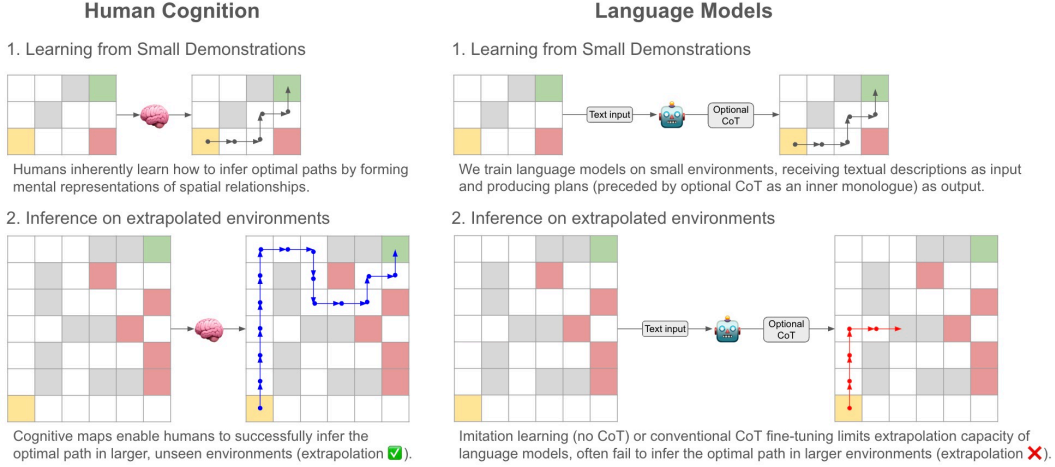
Human Cognition

1. Learning from Small Demonstrations

Humans inherently learn how to infer optimal paths by forming mental representations of spatial relationships.

2. Inference on extrapolated environments

Cognitive maps enable humans to successfully infer the optimal path in larger, unseen environments (extrapolation ✅).

Language Models

1. Learning from Small Demonstrations

Text input

Optional CoT

We train language models on small environments, receiving textual descriptions as input and producing plans (preceded by optional CoT as an inner monologue) as output.

2. Inference on extrapolated environments

Text input

Optional CoT

Imitation learning (no CoT) or conventional CoT fine-tuning limits extrapolation capacity of language models, often fail to infer the optimal path in larger environments (extrapolation ❌).